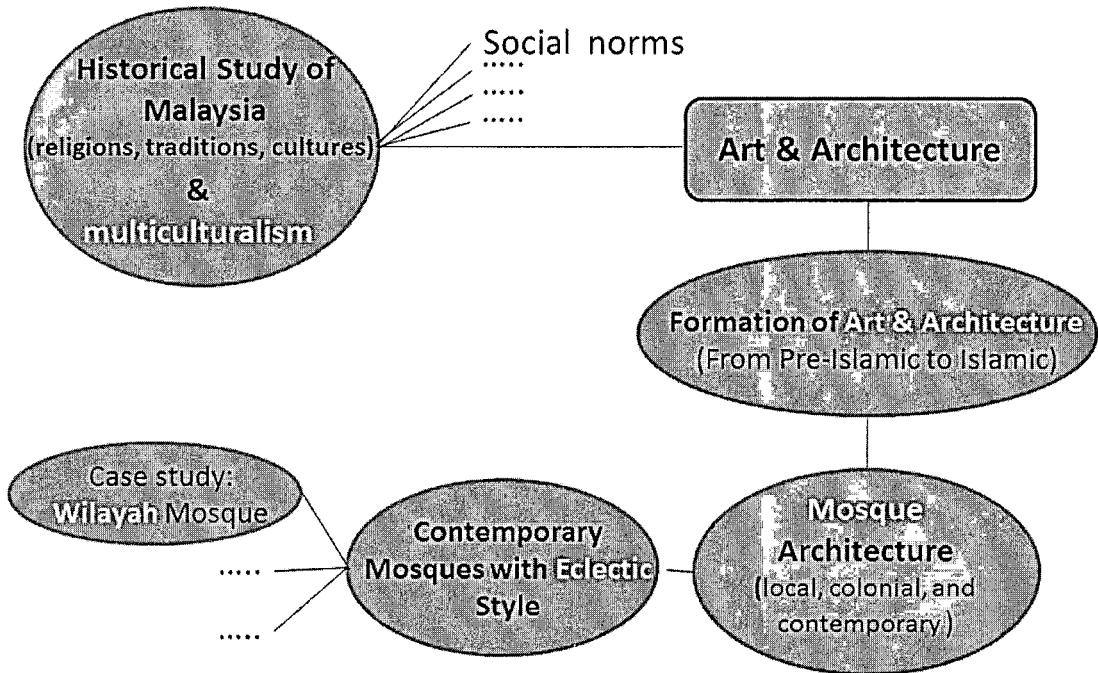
Historical Study of Malaysia (religions, traditions, cultures) & multiculturalism

Social norms
.....
.....
.....

Art & Architecture

Formation of Art & Architecture (From Pre-Islamic to Islamic)

Mosque Architecture (local, colonial, and contemporary)

Contemporary Mosques with Eclectic Style

Case study: Wilayah Mosque

.....

.....